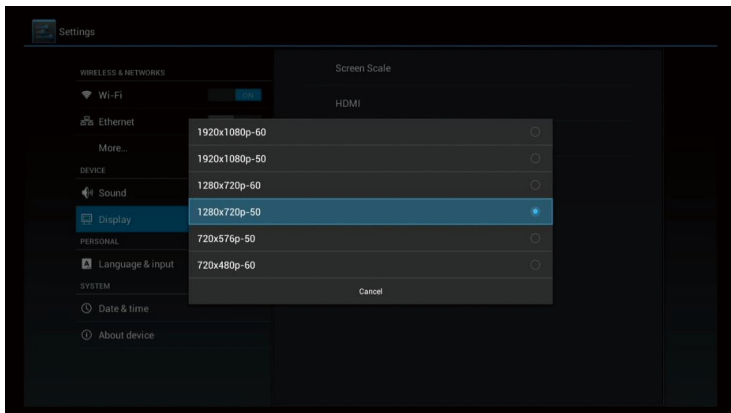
Settings

WIRELESS & NETWORKS
Wi-Fi
ON
Ethernet
More...
DEVICE
Sound
Display
PERSONAL
Language & input
SYSTEM
Date & time
About device

Screen Scale
HDMI

1920x1080p-60
1920x1080p-50
1280x720p-60
1280x720p-50
720x576p-50
720x480p-60
Cancel